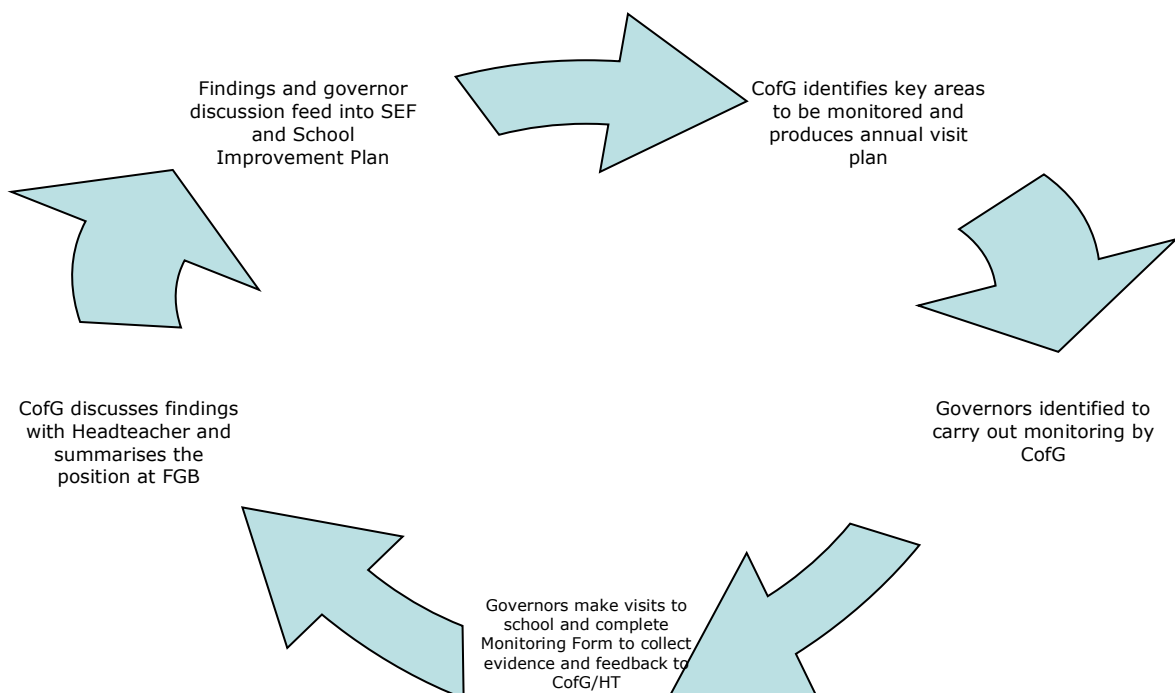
Findings and governor discussion feed into SEF and School Improvement Plan

CofG identifies key areas to be monitored and produces annual visit plan

Governors identified to carry out monitoring by CofG

Governors make visits to school and complete Monitoring Form to collect evidence and feedback to CofG/HT

CofG discusses findings with Headteacher and summarises the position at FGB